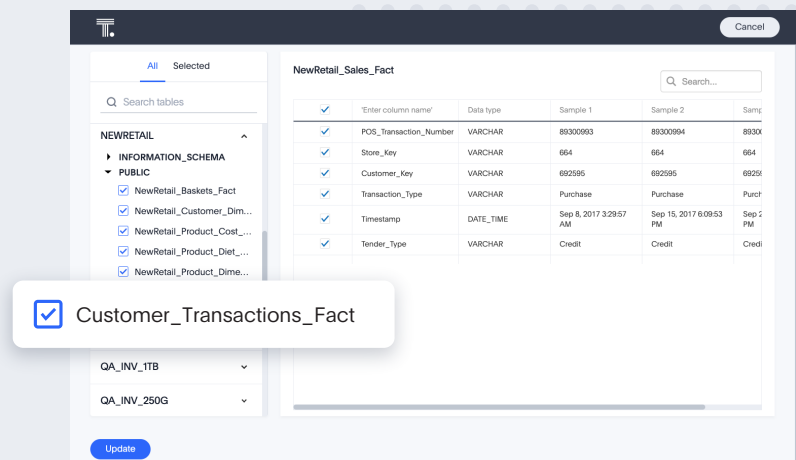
Cancel

All Selected

Search tables

NEWRETAIL

INFORMATION_SCHEMA

PUBLIC

NewRetail_Baskets_Fact

NewRetail_Customer_Dim...

NewRetail_Product_Cost_...

NewRetail_Product_Diet_...

NewRetail_Product_Dime...

Customer_Transactions_Fact

QA_INV_1TB

QA_INV_250G

Update

NewRetail_Sales_Fact

Search...

| | 'Enter column name' | Data type | Sample 1 | Sample 2 | Samp |
|---|---|---|---|---|---|
| | POS_Transaction_Number | VARCHAR | 89300993 | 89300994 | 8930 |
| | Store_Key | VARCHAR | 664 | 664 | 664 |
| | Customer_Key | VARCHAR | 692595 | 692595 | 6925 |
| | Transaction_Type | VARCHAR | Purchase | Purchase | Purch |
| | Timestamp | DATE_TIME | Sep 8, 2017 3:29:57 AM | Sep 15, 2017 6:09:53 PM | Sep 2 PM |
| | Tender_Type | VARCHAR | Credit | Credit | Credi |